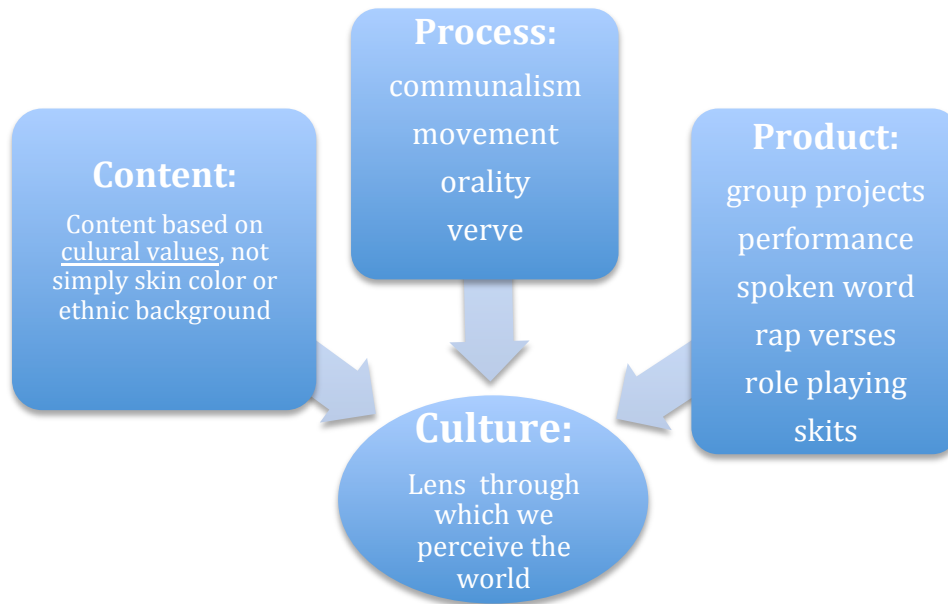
Content:

Content based on culural values, not simply skin color or ethnic background

Process:

communalism

movement

orality

verve

Product:

group projects

performance

spoken word

rap verses

role playing

skits

Culture:

Lens through which we perceive the world